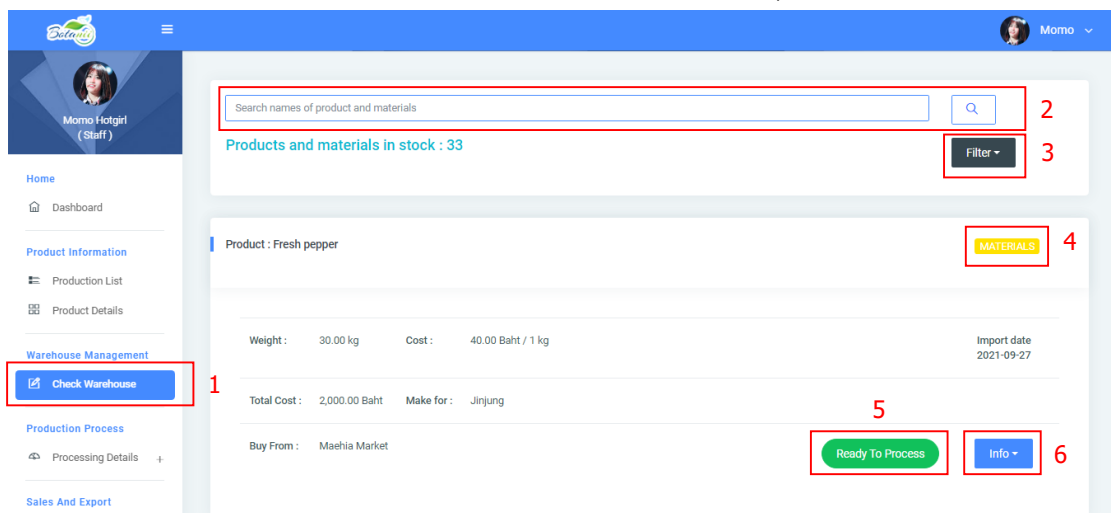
Batanic

Momo

Momo Hotgirl
( Staff )

Home
Dashboard

Product Information
Production List
Product Details

Warehouse Management
Check Warehouse

Production Process
Processing Details +

Sales And Export

Search names of product and materials

2

Products and materials in stock : 33

Filter

3

Product : Fresh pepper

MATERIALS

4

| Weight : | 30.00 kg | Cost : | 40.00 Baht / 1 kg | Import date 2021-09-27 |
|---|---|---|---|---|
| Total Cost : | 2,000.00 Baht | Make for : | Jinjung | |
| Buy From : | Maehia Market | | | |

1

5

Ready To Process

Info

6